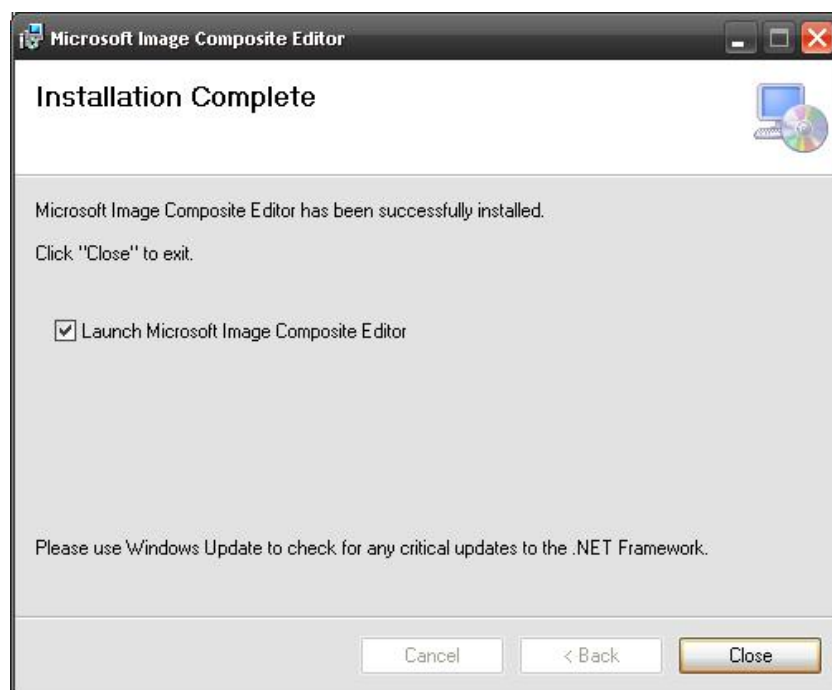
Microsoft Image Composite Editor

Installation Complete

Microsoft Image Composite Editor has been successfully installed.

Click "Close" to exit.

Launch Microsoft Image Composite Editor

Please use Windows Update to check for any critical updates to the .NET Framework.

Cancel
< Back
Close